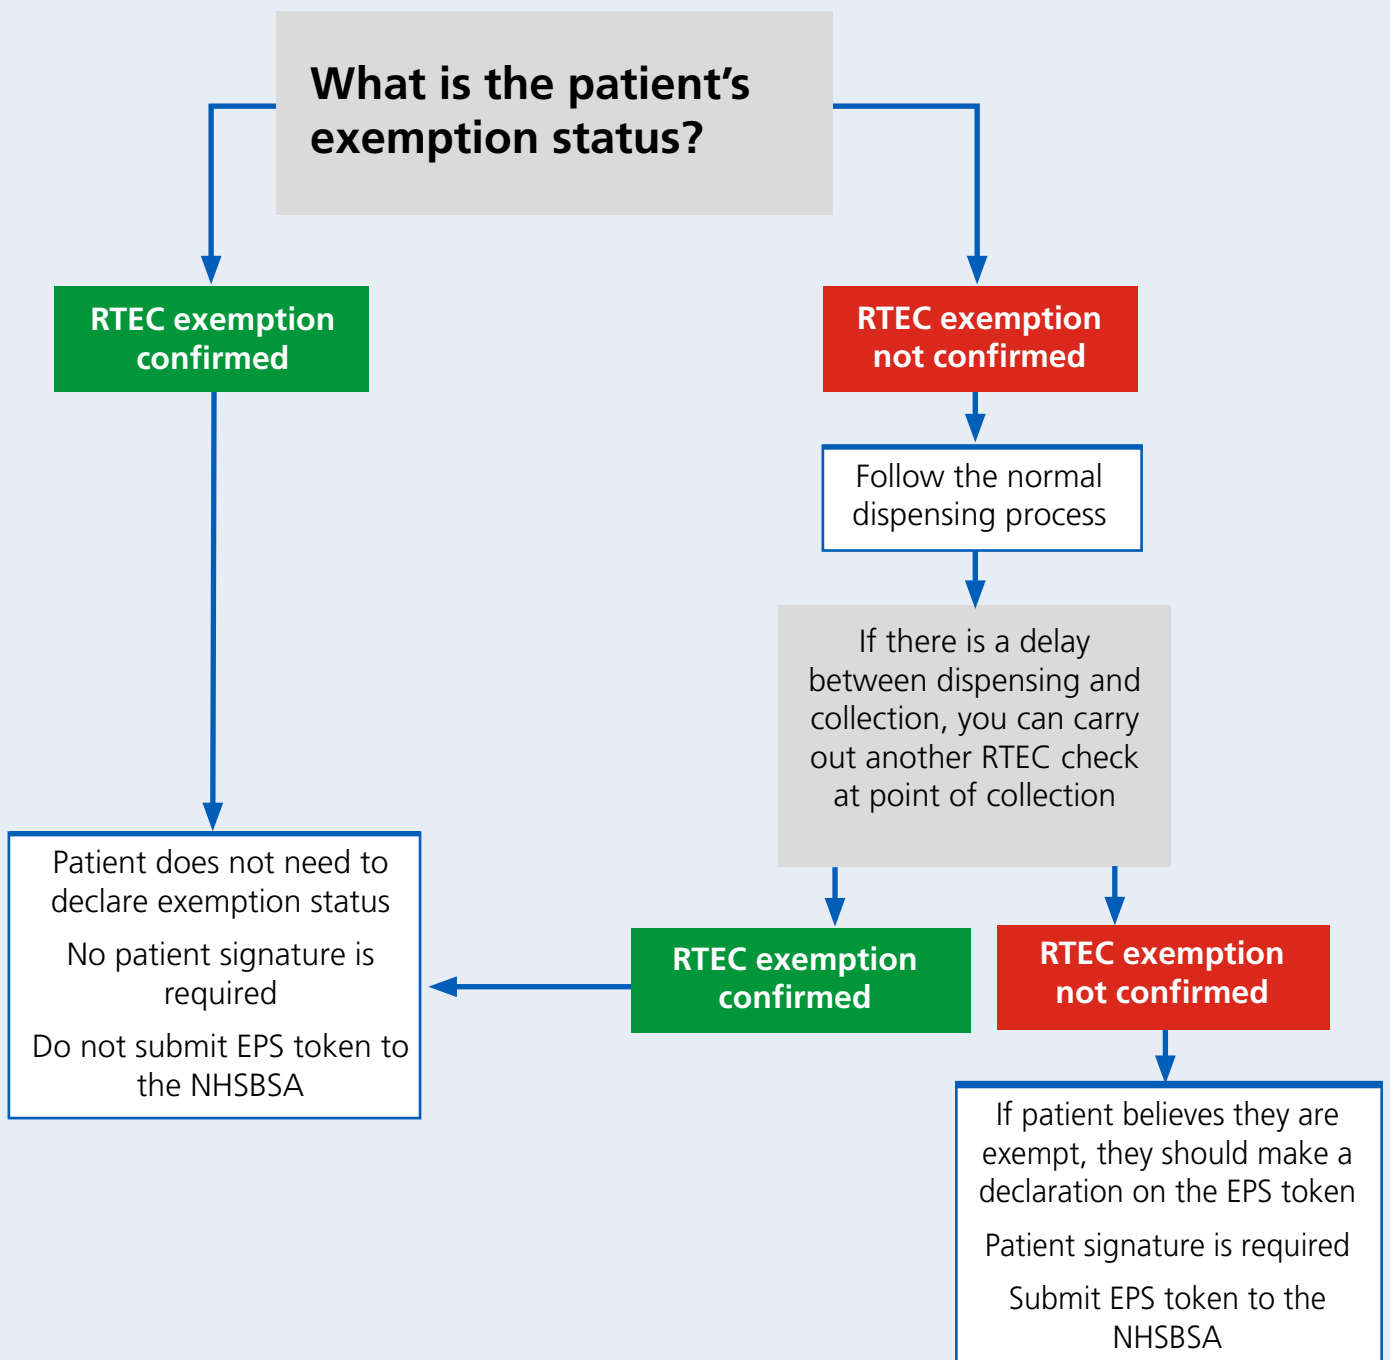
What is the patient's exemption status?

RTEC exemption confirmed

RTEC exemption not confirmed

Follow the normal dispensing process

If there is a delay between dispensing and collection, you can carry out another RTEC check at point of collection

Patient does not need to declare exemption status

No patient signature is required

Do not submit EPS token to the NHSBSA

RTEC exemption confirmed

RTEC exemption not confirmed

If patient believes they are exempt, they should make a declaration on the EPS token

Patient signature is required

Submit EPS token to the NHSBSA